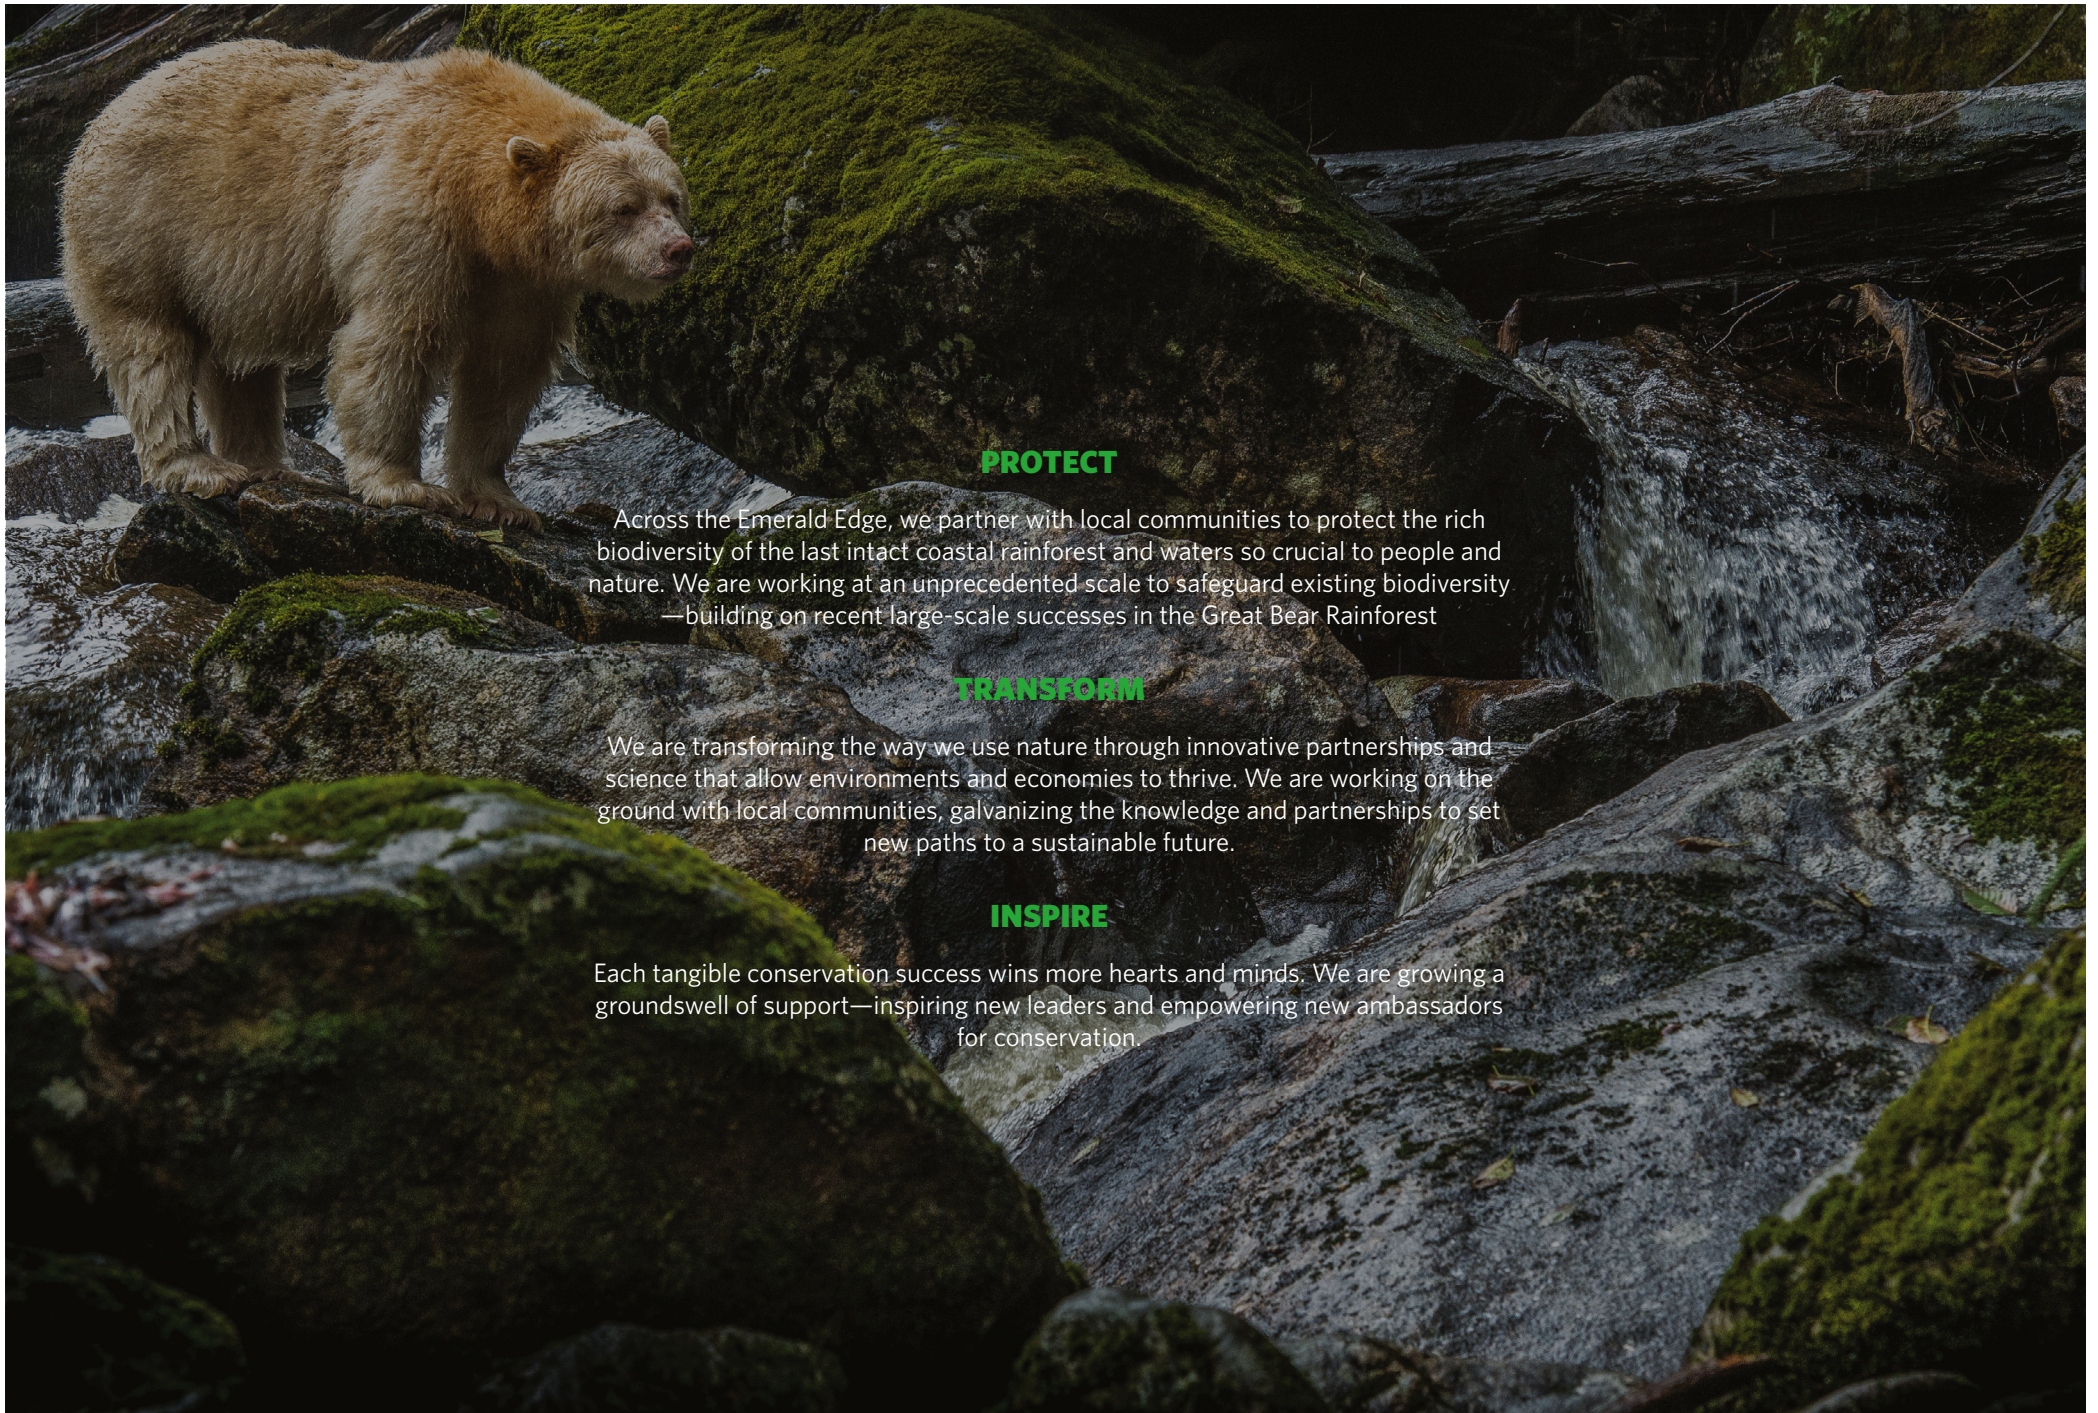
PROTECT

Across the Emerald Edge, we partner with local communities to protect the rich biodiversity of the last intact coastal rainforest and waters so crucial to people and nature. We are working at an unprecedented scale to safeguard existing biodiversity —building on recent large-scale successes in the Great Bear Rainforest

TRANSFORM

We are transforming the way we use nature through innovative partnerships and science that allow environments and economies to thrive. We are working on the ground with local communities, galvanizing the knowledge and partnerships to set new paths to a sustainable future.

INSPIRE

Each tangible conservation success wins more hearts and minds. We are growing a groundswell of support—inspiring new leaders and empowering new ambassadors for conservation.